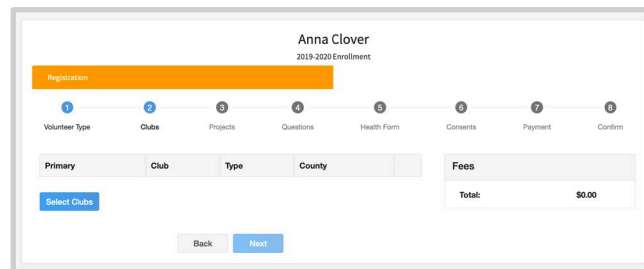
Anna Clover
2019-2020 Enrollment

Registration

1 Volunteer Type
2 Clubs
3 Projects
4 Questions
5 Health Form
6 Consents
7 Payment
8 Confirm

| Primary | Club | Type | County | |
|---|---|---|---|---|

Select Clubs

Fees

Total: $0.00

Back Next